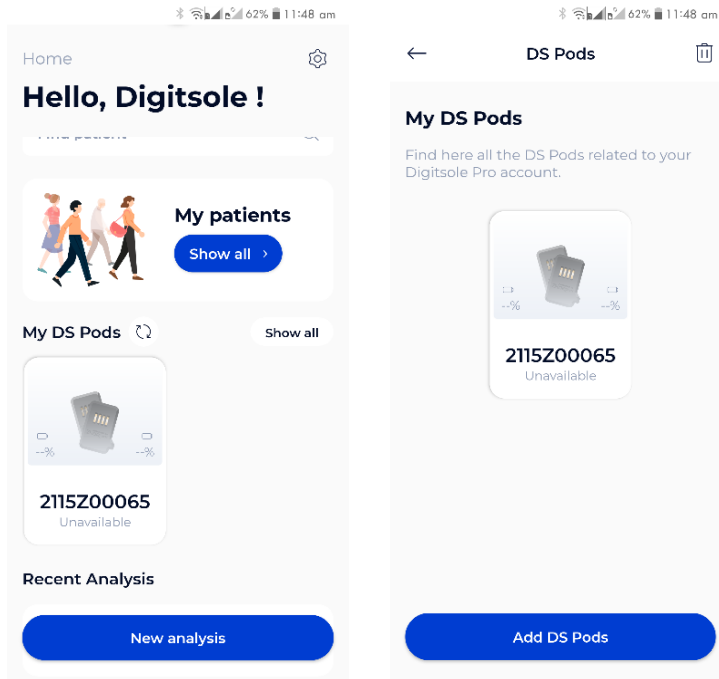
62% 11:48 am

Home

Hello, Digitsole !

Find patient

My patients

Show all ›

My DS Pods

Show all

--%

--%

2115Z00065

Unavailable

Recent Analysis

New analysis

62% 11:48 am

DS Pods

My DS Pods

Find here all the DS Pods related to your Digitsole Pro account.

--%

--%

2115Z00065

Unavailable

Add DS Pods